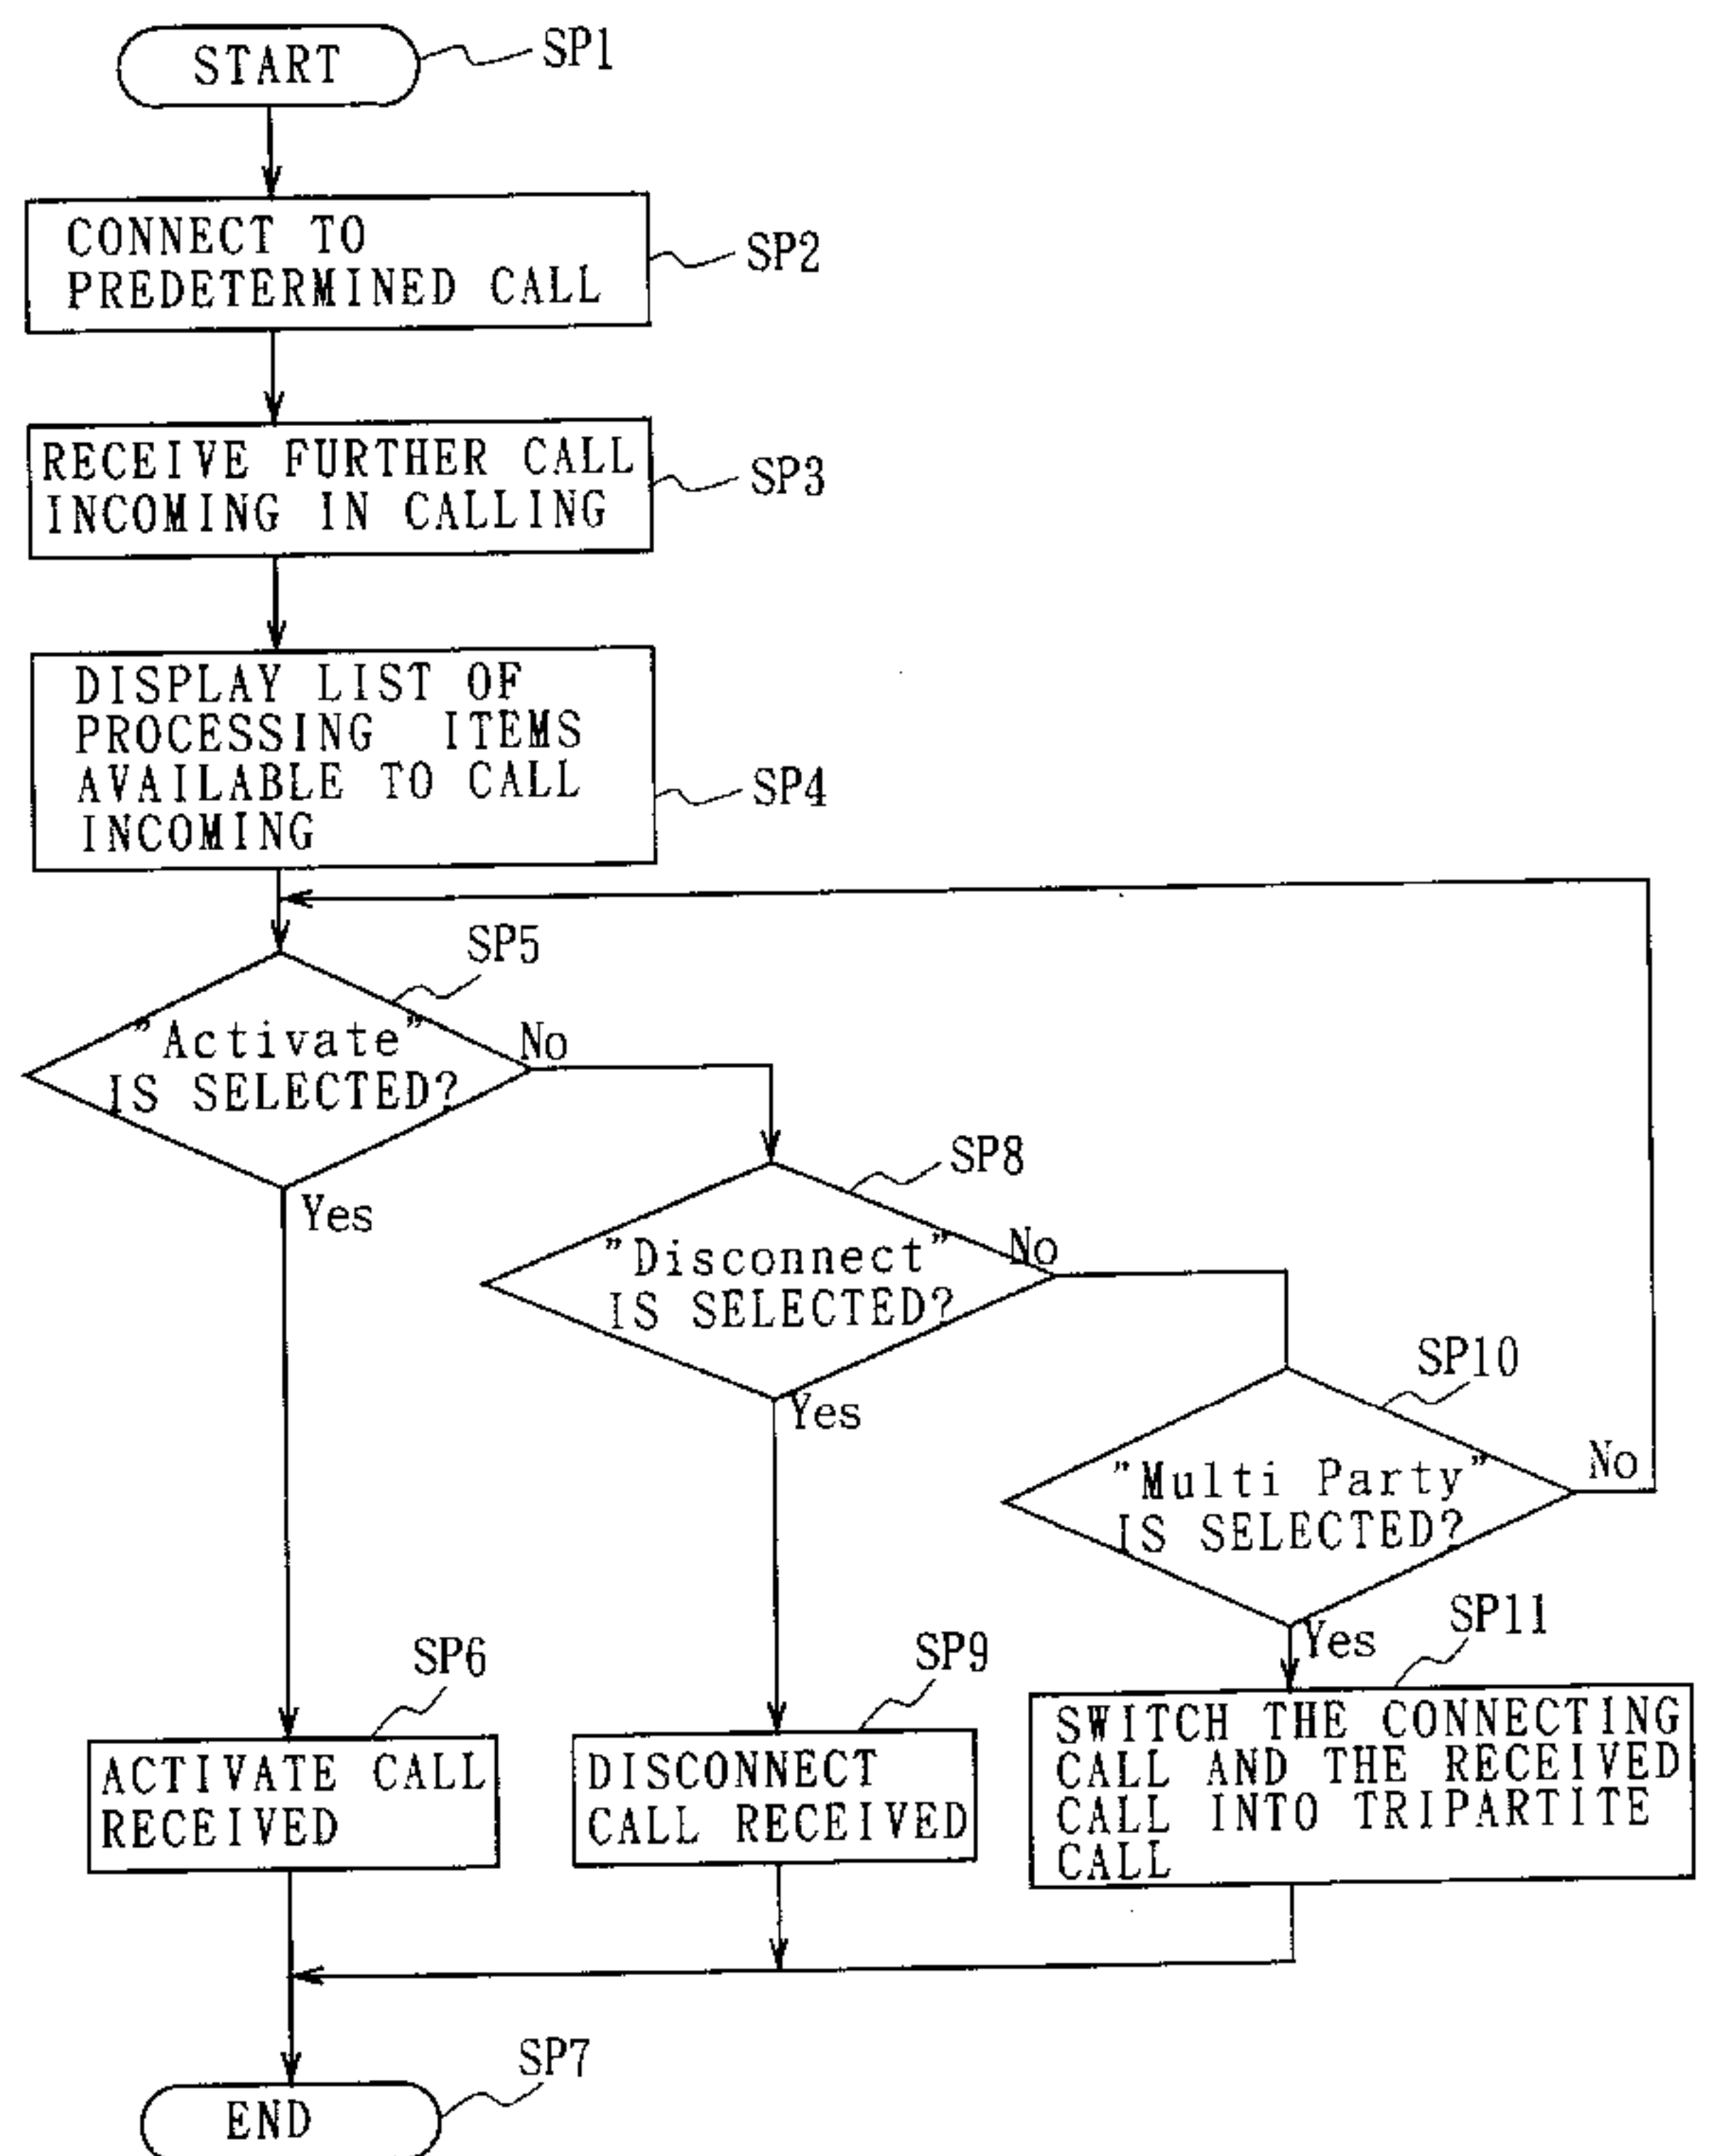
START
SP1

CONNECT TO PREDETERMINED CALL
SP2

RECEIVE FURTHER CALL INCOMING IN CALLING
SP3

DISPLAY LIST OF PROCESSING ITEMS AVAILABLE TO CALL INCOMING
SP4

SP5
"Activate" IS SELECTED?
No
Yes

SP8
"Disconnect" IS SELECTED?
No
Yes

SP10
"Multi Party" IS SELECTED?
No
Yes

SP11
SWITCH THE CONNECTING CALL AND THE RECEIVED CALL INTO TRIPARTITE CALL

SP6
ACTIVATE CALL RECEIVED

SP9
DISCONNECT CALL RECEIVED

SP7
END